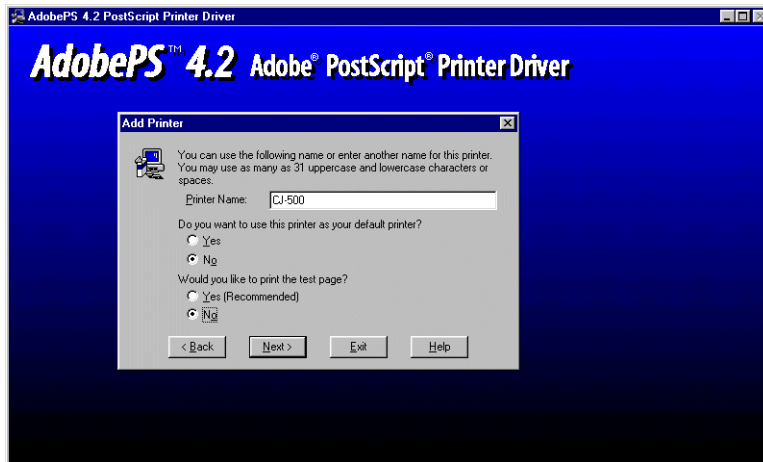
AdobePS 4.2 PostScript Printer Driver

AdobePS™ 4.2 Adobe® PostScript® Printer Driver

Add Printer

You can use the following name or enter another name for this printer. You may use as many as 31 uppercase and lowercase characters or spaces.

Printer Name: CJ-500

Do you want to use this printer as your default printer?

Yes

No

Would you like to print the test page?

Yes (Recommended)

No

< Back

Next >

Exit

Help